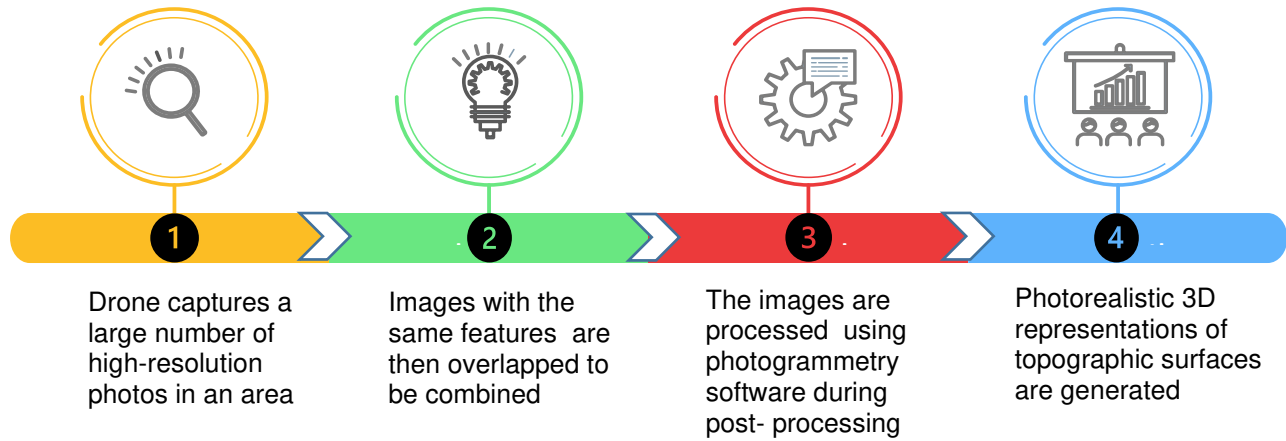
1

Drone captures a large number of high-resolution photos in an area

2

Images with the same features are then overlapped to be combined

3

The images are processed using photogrammetry software during post- processing

4

Photorealistic 3D representations of topographic surfaces are generated